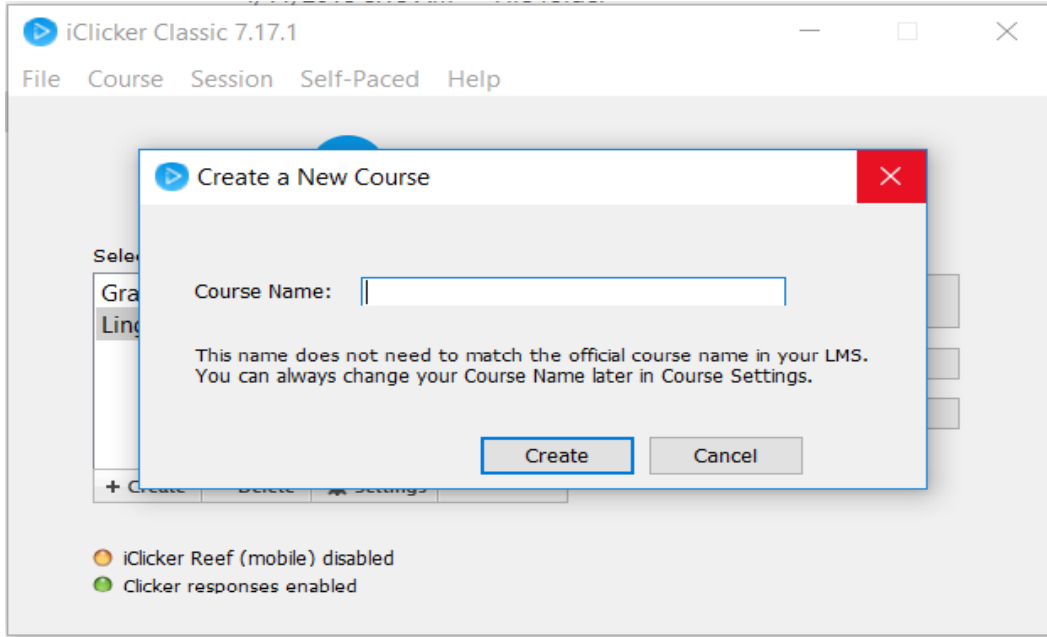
iClicker Classic 7.17.1

File Course Session Self-Paced Help

Selec

Gra

Ling

+ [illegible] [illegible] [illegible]

Create a New Course

Course Name:

This name does not need to match the official course name in your LMS. You can always change your Course Name later in Course Settings.

Create Cancel

iClicker Reef (mobile) disabled

Clicker responses enabled